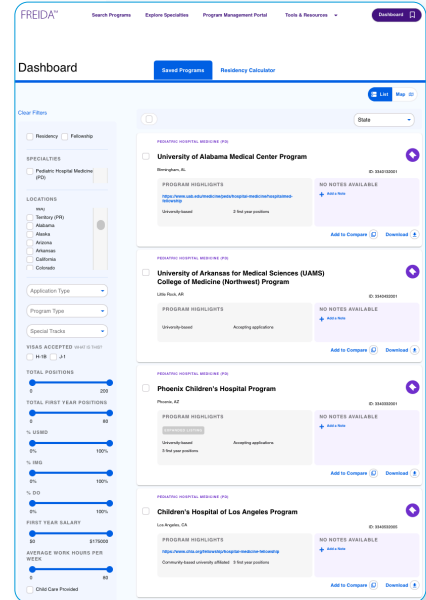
FREIDA™ Search Programs Explore Specialties Program Management Portal Tools & Resources Dashboard

Dashboard

Saved Programs Residency Calculator

List Map

Clear Filters

Residency Fellowship

SPECIALTIES

Pediatric Hospital Medicine (PD)

LOCATIONS

Territory (PR)
Alabama
Alaska
Arizona
Arkansas
California
Colorado

Application Type

Program Type

Special Tracks

VISAS ACCEPTED

H-1B J-1

TOTAL POSITIONS

0 250

TOTAL FIRST YEAR POSITIONS

0 60

% USMD

0% 100%

% IMG

0% 100%

% DO

0% 100%

FIRST YEAR SALARY

$0 $175000

AVERAGE WORK HOURS PER WEEK

0 80

Child Care Provided

State

PEDIATRIC HOSPITAL MEDICINE (PD)

University of Alabama Medical Center Program

Birmingham, AL

ID: 3340100001

PROGRAM HIGHLIGHTS

https://www.uab.edu/medicine/peds/hospital-medicine/hospitalist-fellowship

University-based 2 first year positions

NO NOTES AVAILABLE

Add a Note

Add to Compare Download

PEDIATRIC HOSPITAL MEDICINE (PD)

University of Arkansas for Medical Sciences (UAMS) College of Medicine (Northwest) Program

Little Rock, AR

ID: 3340400001

PROGRAM HIGHLIGHTS

University-based Accepting applications

NO NOTES AVAILABLE

Add a Note

Add to Compare Download

PEDIATRIC HOSPITAL MEDICINE (PD)

Phoenix Children's Hospital Program

Phoenix, AZ

ID: 3340300001

PROGRAM HIGHLIGHTS

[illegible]

University-based Accepting applications
3 first year positions

NO NOTES AVAILABLE

Add a Note

Add to Compare Download

PEDIATRIC HOSPITAL MEDICINE (PD)

Children's Hospital of Los Angeles Program

Los Angeles, CA

ID: 3340500001

PROGRAM HIGHLIGHTS

https://www.chla.org/fellowship/hospital-medicine-fellowship

Community-based university affiliated 3 first year positions

NO NOTES AVAILABLE

Add a Note

Add to Compare Download